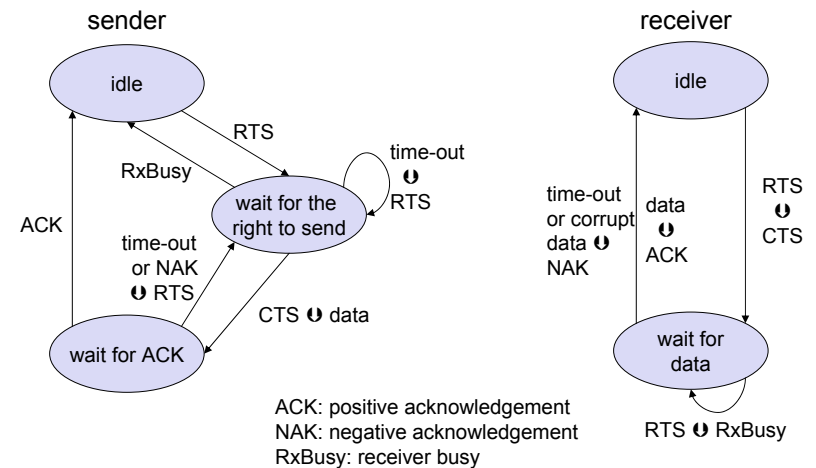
sender

idle

RTS

RxBusy

time-out
ʘ
RTS

wait for the right to send

ACK

time-out or NAK ʘ RTS

CTS ʘ data

wait for ACK

receiver

idle

time-out or corrupt data ʘ NAK

data
ʘ
ACK

RTS
ʘ
CTS

wait for data

RTS ʘ RxBusy

ACK: positive acknowledgement
NAK: negative acknowledgement
RxBusy: receiver busy